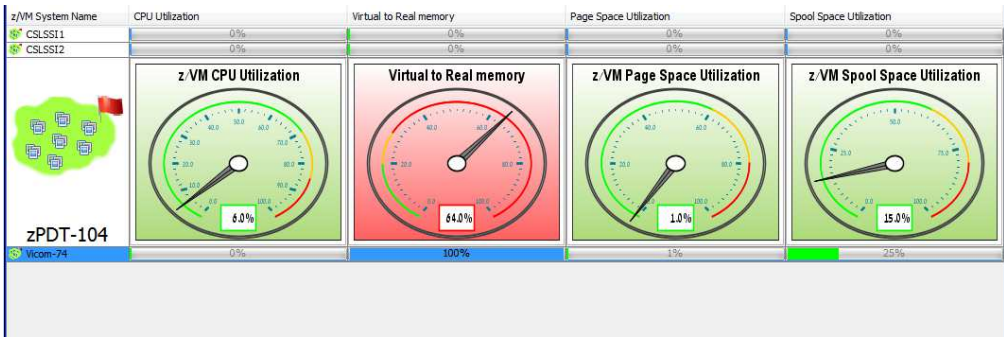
| z/VM System Name | CPU Utilization | Virtual to Real memory | Page Space Utilization | Spool Space Utilization |
|---|---|---|---|---|
| CSLSSI1 | 0% | 0% | 0% | 0% |
| CSLSSI2 | 0% | 0% | 0% | 0% |
| zPDT-104 | z/VM CPU Utilization 0.0 10.0 20.0 30.0 40.0 50.0 60.0 70.0 80.0 90.0 100.0 6.0% | Virtual to Real memory 0.0 20.0 40.0 60.0 80.0 100.0 64.0% | z/VM Page Space Utilization 0.0 20.0 40.0 60.0 80.0 100.0 1.0% | z/VM Spool Space Utilization 0.0 25.0 50.0 75.0 100.0 15.0% |
| Vicom-74 | 0% | 100% | 1% | 25% |